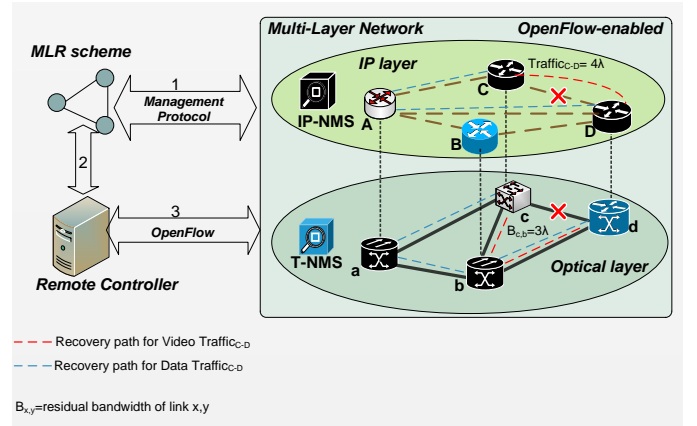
MLR scheme

1
Management Protocol

2

3
OpenFlow

Remote Controller

Multi-Layer Network
OpenFlow-enabled

IP layer
Traffic$_{C-D}$= 4λ
IP-NMS
A
B
C
D

T-NMS
a
b
c
d
$B_{c,b}$=3λ
Optical layer

Recovery path for Video Traffic$_{C-D}$
Recovery path for Data Traffic$_{C-D}$

$B_{x,y}$=residual bandwidth of link x,y